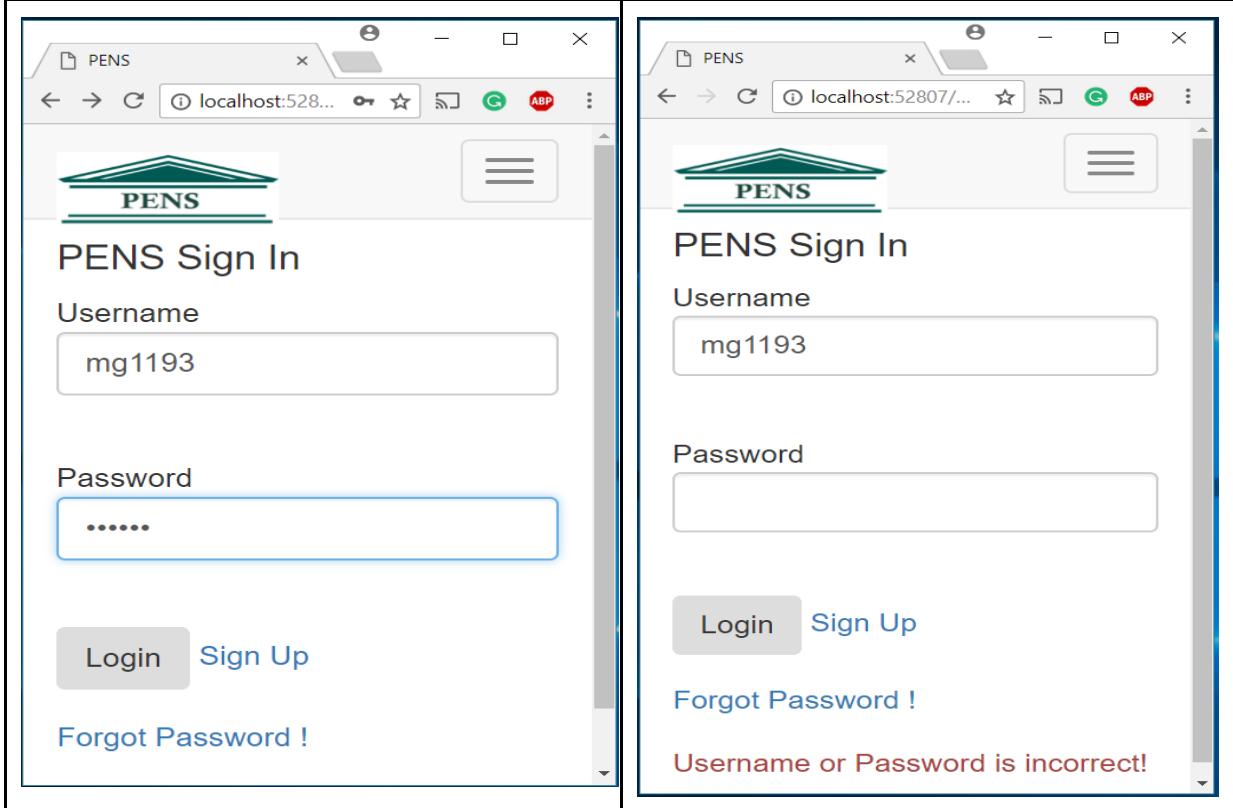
PENS ×

localhost:528...

ABP

PENS

PENS Sign In

Username

mg1193

Password

••••••

Login Sign Up

Forgot Password !

PENS ×

localhost:52807/...

ABP

PENS

PENS Sign In

Username

mg1193

Password

Login Sign Up

Forgot Password !

Username or Password is incorrect!